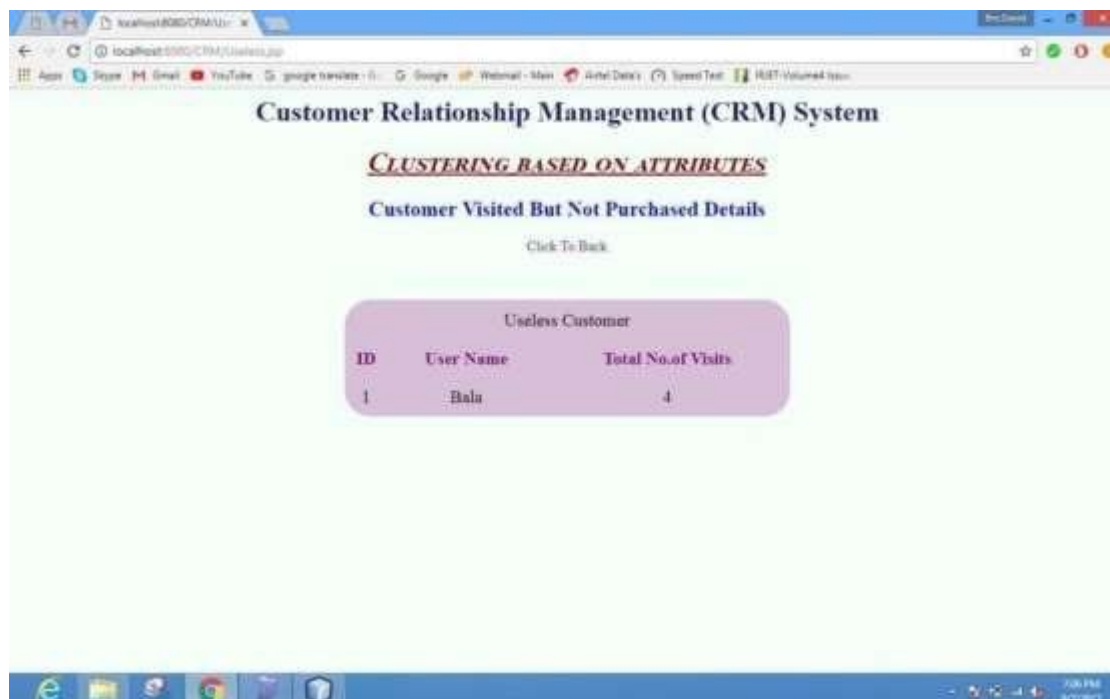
localhost:8080/CRM/U: ×

localhost:8080/CRM/Useless.jsp

Apps Skype Gmail YouTube google translate Google Webmail - Main Airtel Data's Speed Test RGIT-Volume4 Issu

Customer Relationship Management (CRM) System

CLUSTERING BASED ON ATTRIBUTES

Customer Visited But Not Purchased Details

Click To Back

Useless Customer

| ID | User Name | Total No.of Visits |
|---|---|---|
| 1 | Bala | 4 |

7:06 PM